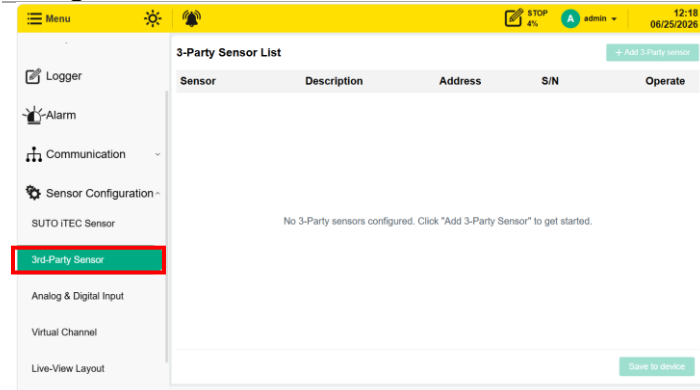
Menu

STOP 4%

A admin

12:18
06/25/2026

Logger

Alarm

Communication

Sensor Configuration

SUTO iTEC Sensor

3rd-Party Sensor

Analog & Digital Input

Virtual Channel

Live-View Layout

3-Party Sensor List

+ Add 3-Party sensor

| Sensor | Description | Address | S/N | Operate |
|---|---|---|---|---|

No 3-Party sensors configured. Click "Add 3-Party Sensor" to get started.

Save to device